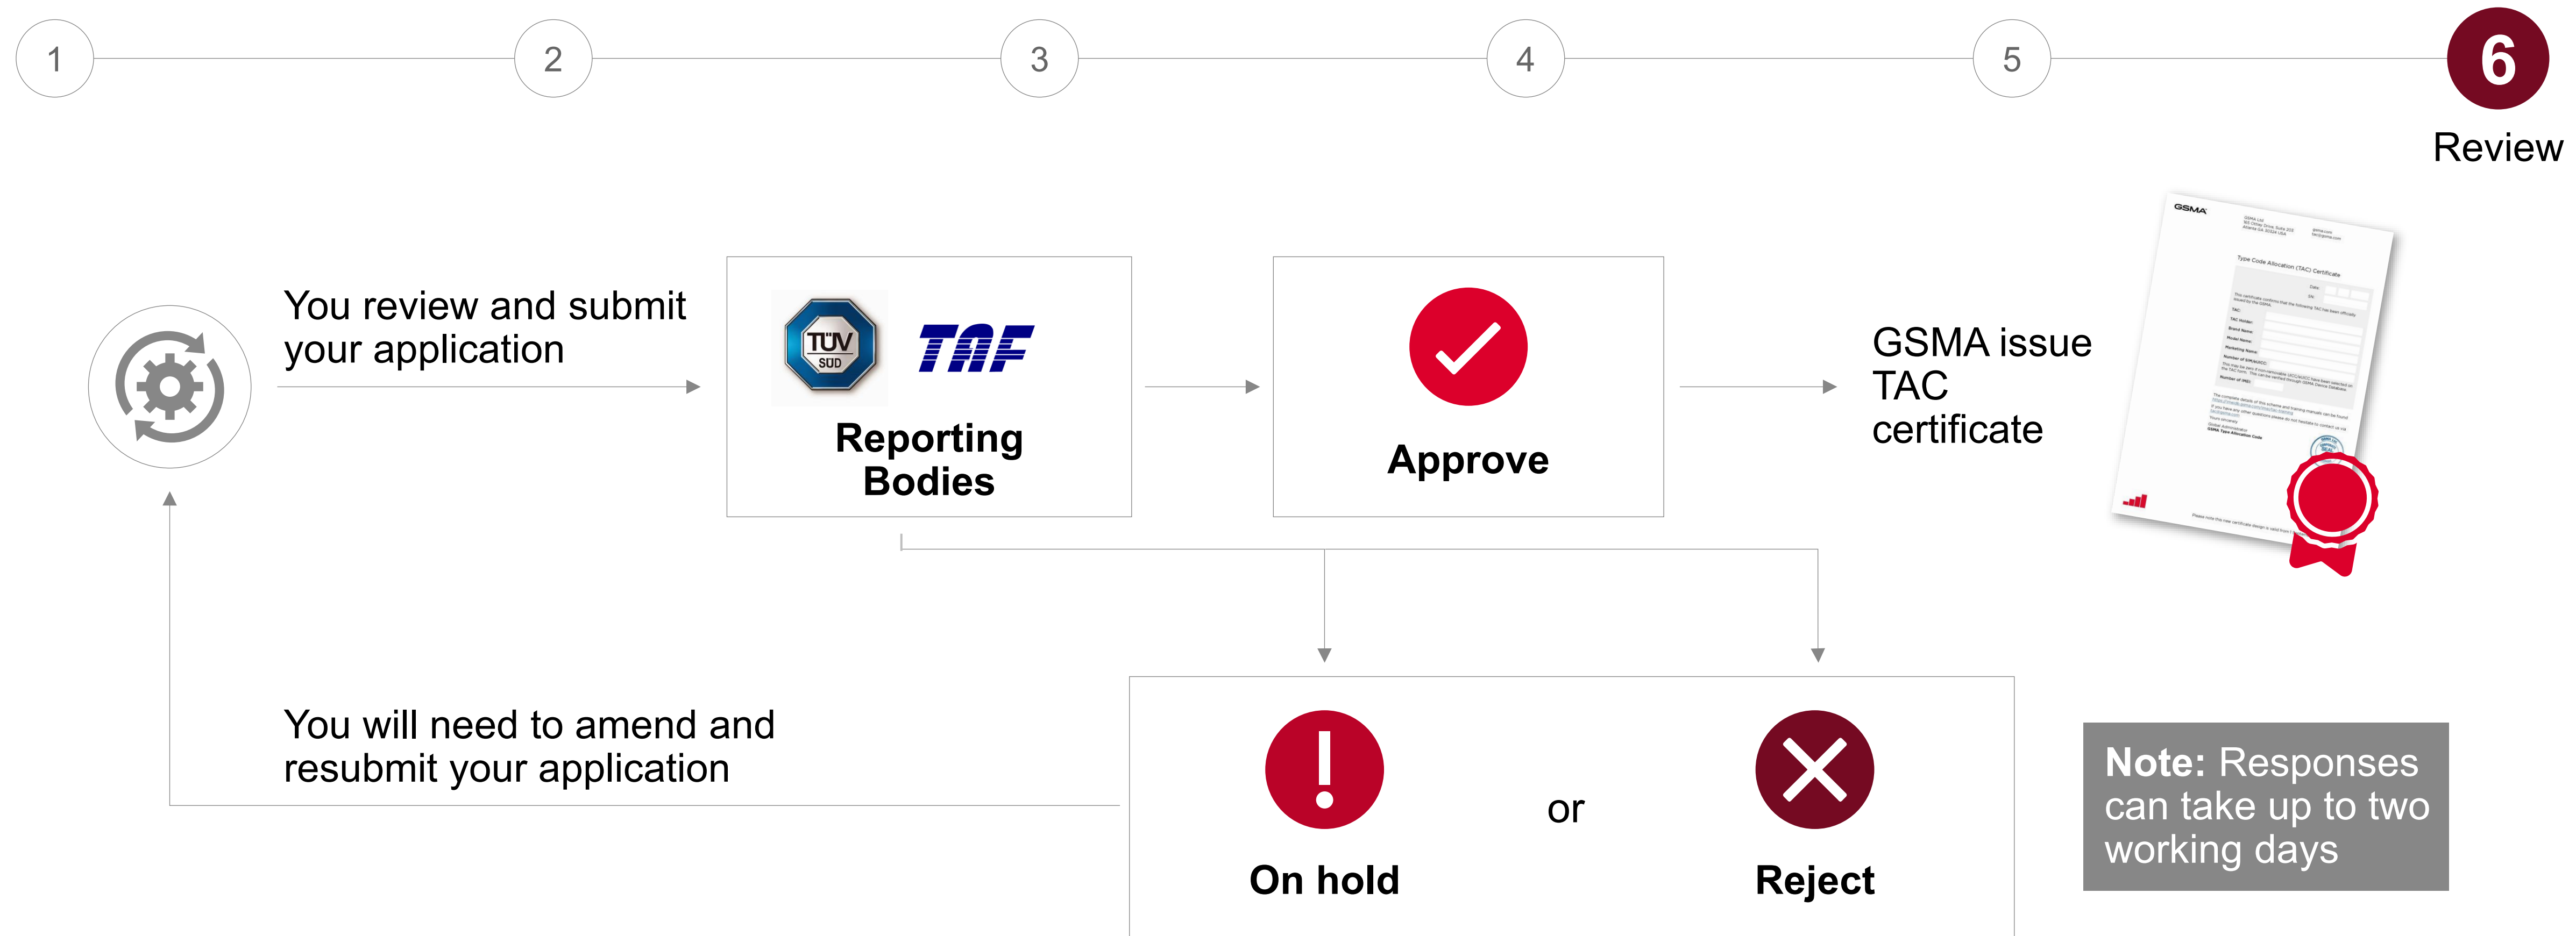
1 2 3 4 5 6

Review

You review and submit your application

TÜV SÜD TAF

Reporting Bodies

Approve

GSMA issue TAC certificate

GSMA

Type Code Allocation (TAC) Certificate

You will need to amend and resubmit your application

On hold

or

Reject

**Note:** Responses can take up to two working days